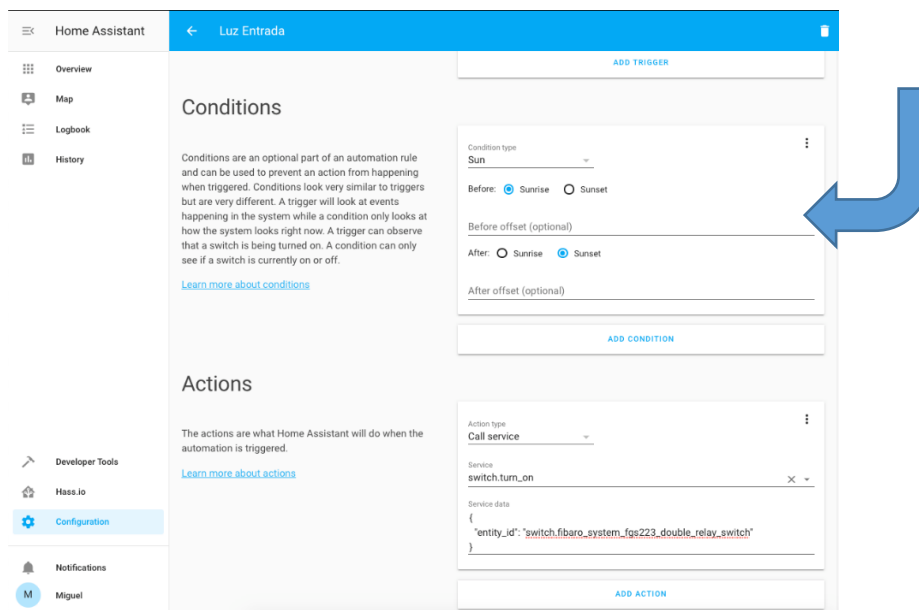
Home Assistant

Overview
Map
Logbook
History

Developer Tools
Hass.io
Configuration

Notifications
M Miguel

Luz Entrada

ADD TRIGGER

Conditions

Conditions are an optional part of an automation rule and can be used to prevent an action from happening when triggered. Conditions look very similar to triggers but are very different. A trigger will look at events happening in the system while a condition only looks at how the system looks right now. A trigger can observe that a switch is being turned on. A condition can only see if a switch is currently on or off.

Learn more about conditions

Condition type
Sun

Before: Sunrise Sunset

Before offset (optional)

After: Sunrise Sunset

After offset (optional)

ADD CONDITION

Actions

The actions are what Home Assistant will do when the automation is triggered.

Learn more about actions

Action type
Call service

Service
switch.turn_on

Service data
{
"entity_id": "switch.fibaro_system_fgs223_double_relay_switch"
}

ADD ACTION